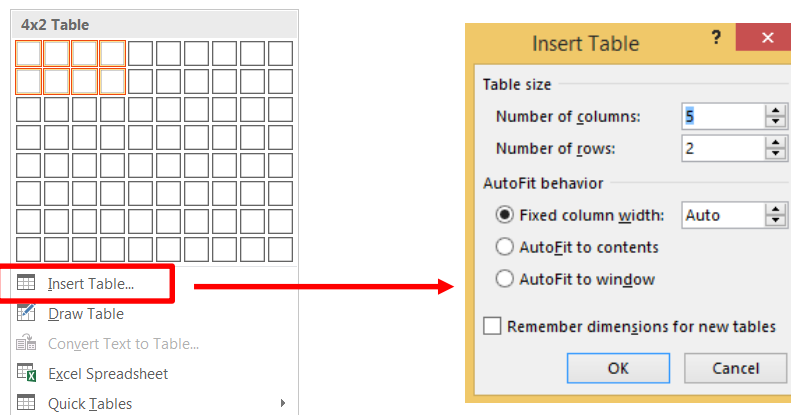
4x2 Table

Insert Table...
Draw Table
Convert Text to Table...
Excel Spreadsheet
Quick Tables

Insert Table
?
✕

Table size
Number of columns: 5
Number of rows: 2

AutoFit behavior
Fixed column width: Auto
AutoFit to contents
AutoFit to window

Remember dimensions for new tables

OK
Cancel